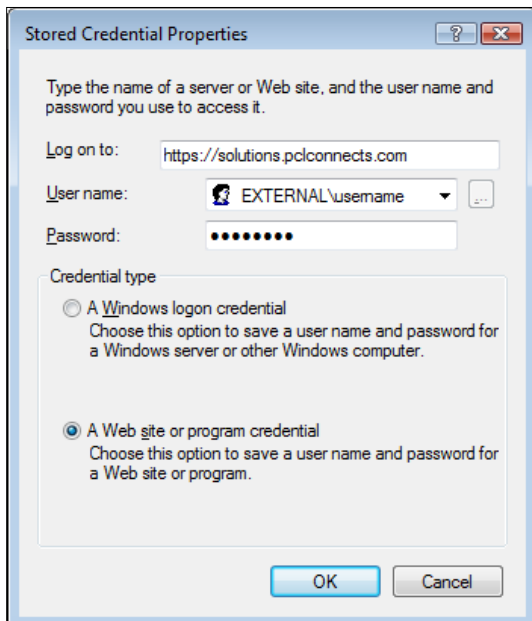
Stored Credential Properties

?

X

Type the name of a server or Web site, and the user name and password you use to access it.

Log on to: https://solutions.pclconnects.com

User name: EXTERNAL\username

...

Password: ••••••••

Credential type

A Windows logon credential
Choose this option to save a user name and password for a Windows server or other Windows computer.

A Web site or program credential
Choose this option to save a user name and password for a Web site or program.

OK

Cancel